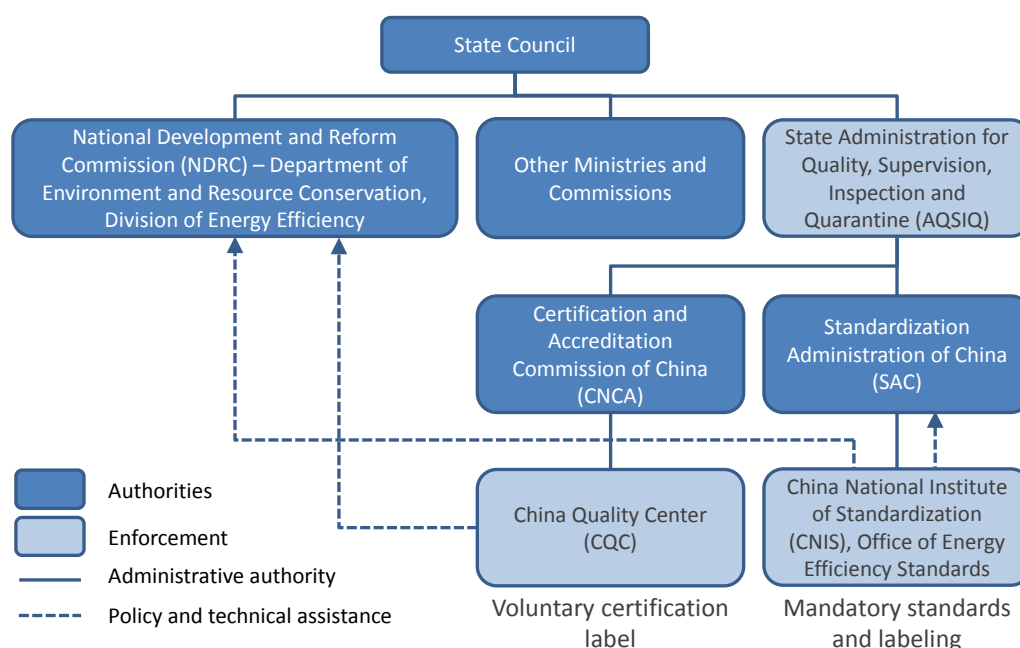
State Council

National Development and Reform Commission (NDRC) – Department of Environment and Resource Conservation, Division of Energy Efficiency

Other Ministries and Commissions

State Administration for Quality, Supervision, Inspection and Quarantine (AQSIQ)

Certification and Accreditation Commission of China (CNCA)

Standardization Administration of China (SAC)

China Quality Center (CQC)

China National Institute of Standardization (CNIS), Office of Energy Efficiency Standards

Voluntary certification label

Mandatory standards and labeling

Authorities

Enforcement

Administrative authority

Policy and technical assistance